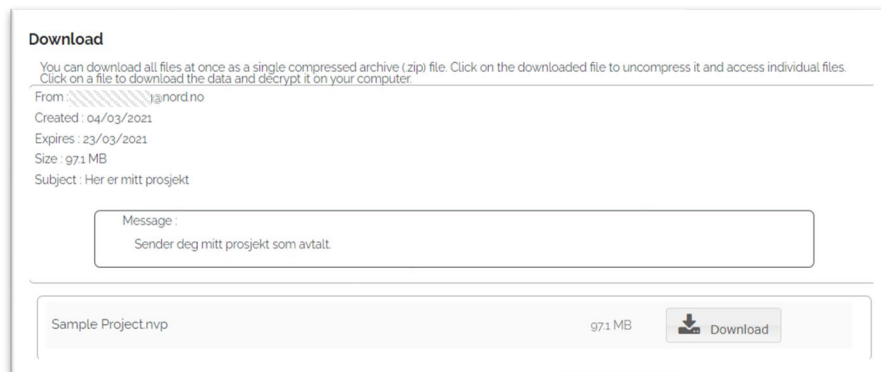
Download

You can download all files at once as a single compressed archive (.zip) file. Click on the downloaded file to uncompress it and access individual files. Click on a file to download the data and decrypt it on your computer.

From : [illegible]@nord.no

Created : 04/03/2021

Expires : 23/03/2021

Size : 97.1 MB

Subject : Her er mitt prosjekt

Message :
Sender deg mitt prosjekt som avtalt.

Sample Project.nvp 97.1 MB Download